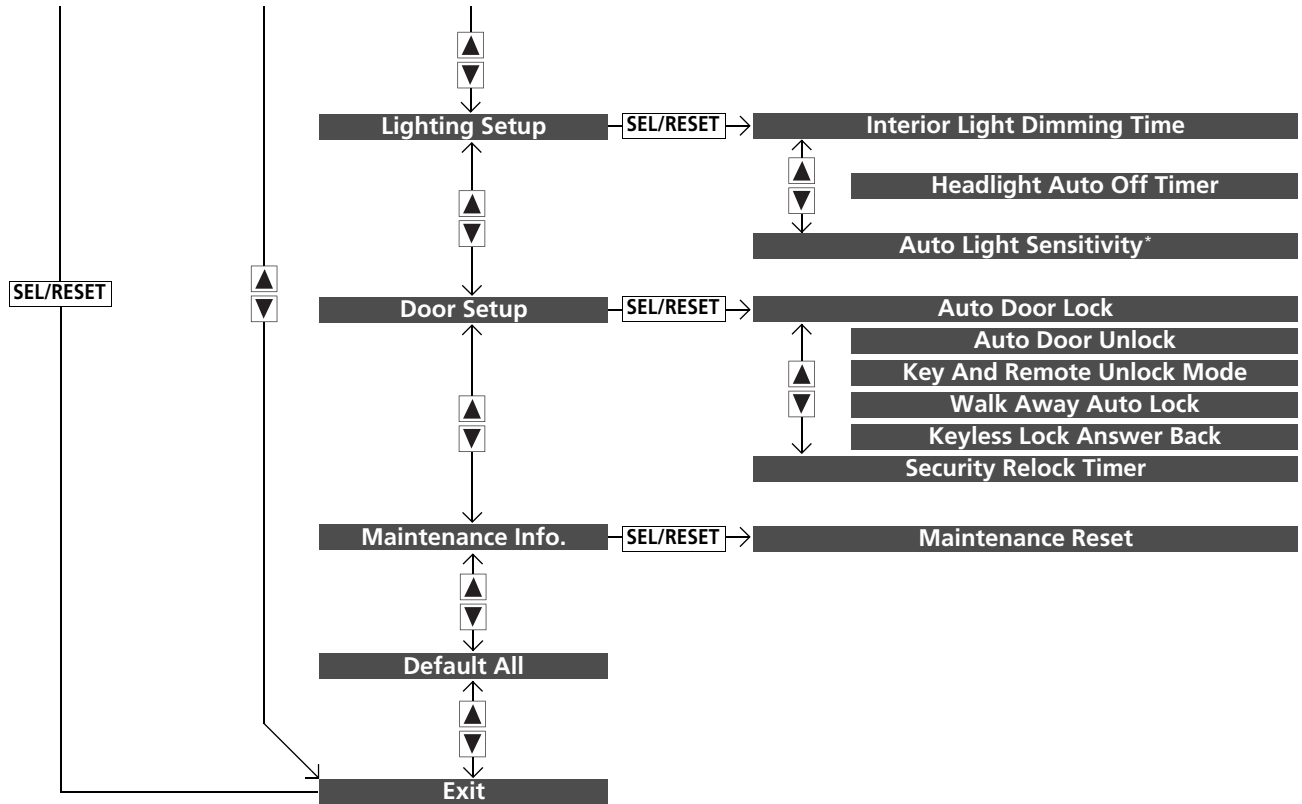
▲
▼
Lighting Setup
SEL/RESET
Interior Light Dimming Time
▲
▼
Headlight Auto Off Timer
▲
▼
Auto Light Sensitivity*
SEL/RESET
▲
▼
Door Setup
SEL/RESET
Auto Door Lock
Auto Door Unlock
▲
Key And Remote Unlock Mode
▼
Walk Away Auto Lock
▲
▼
Keyless Lock Answer Back
Security Relock Timer
Maintenance Info.
SEL/RESET
Maintenance Reset
▲
▼
Default All
▲
▼
Exit